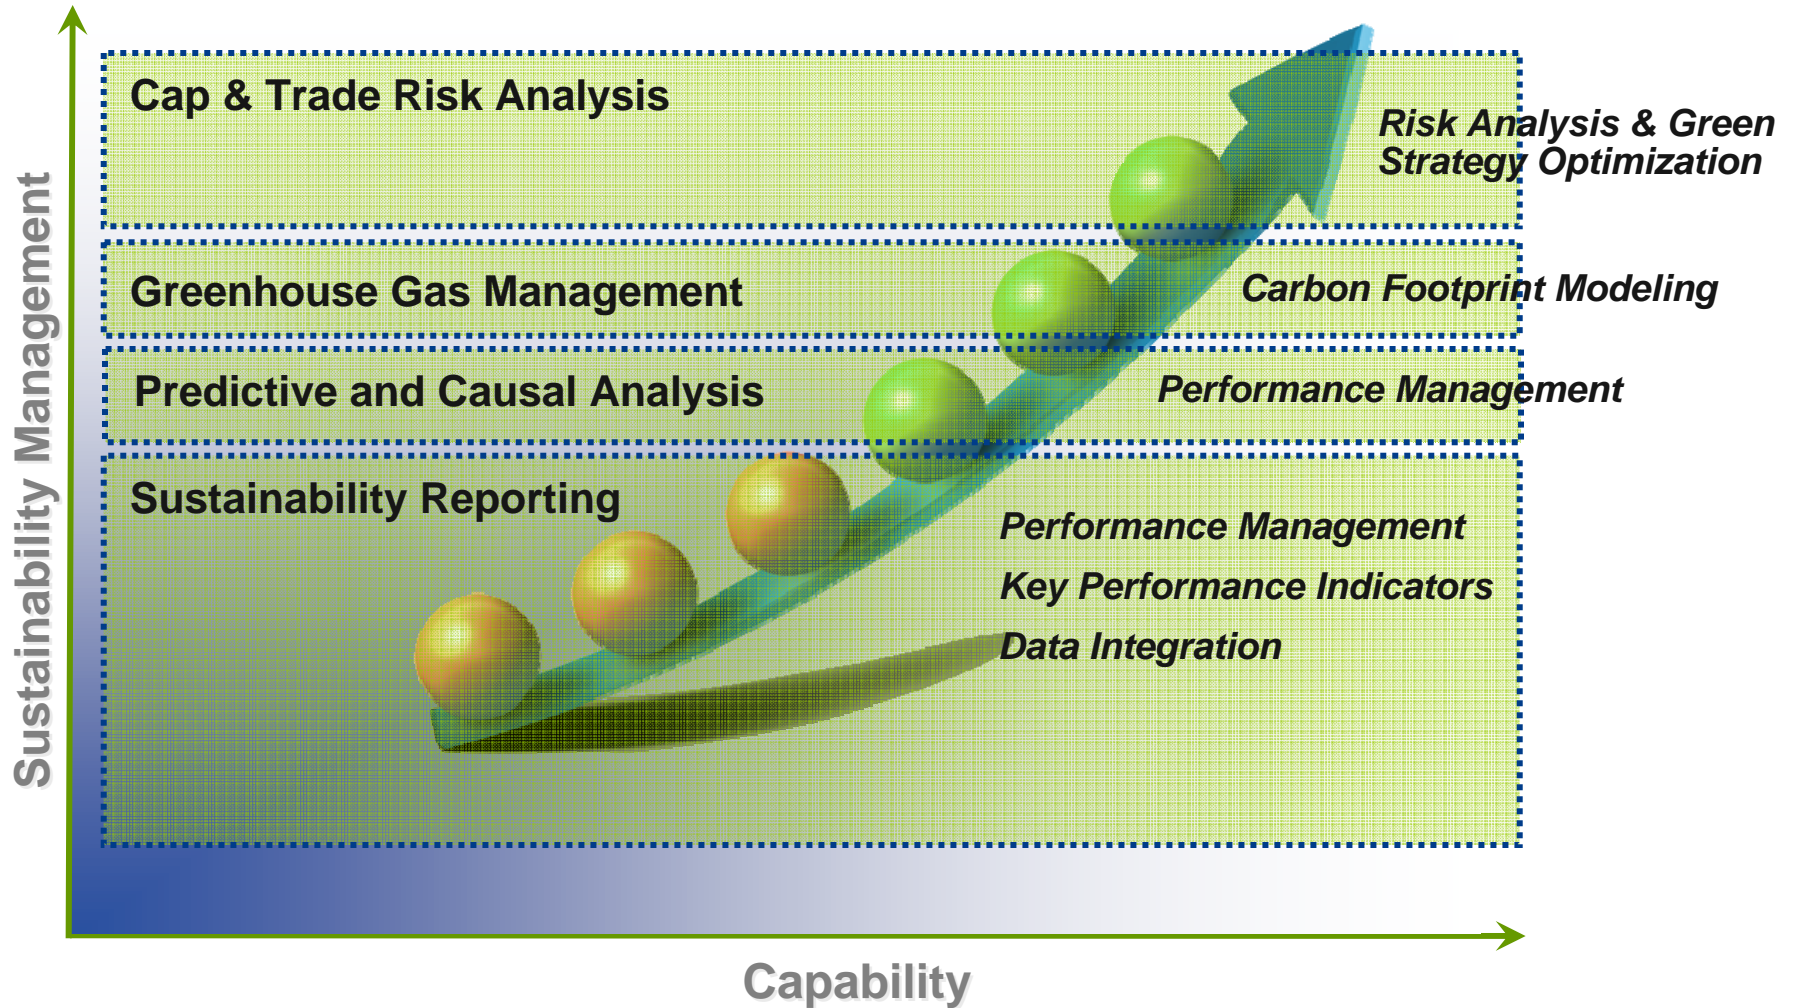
Sustainability Management

Cap & Trade Risk Analysis

Risk Analysis & Green Strategy Optimization

Greenhouse Gas Management

Carbon Footprint Modeling

Predictive and Causal Analysis

Performance Management

Sustainability Reporting

Performance Management

Key Performance Indicators

Data Integration

Capability